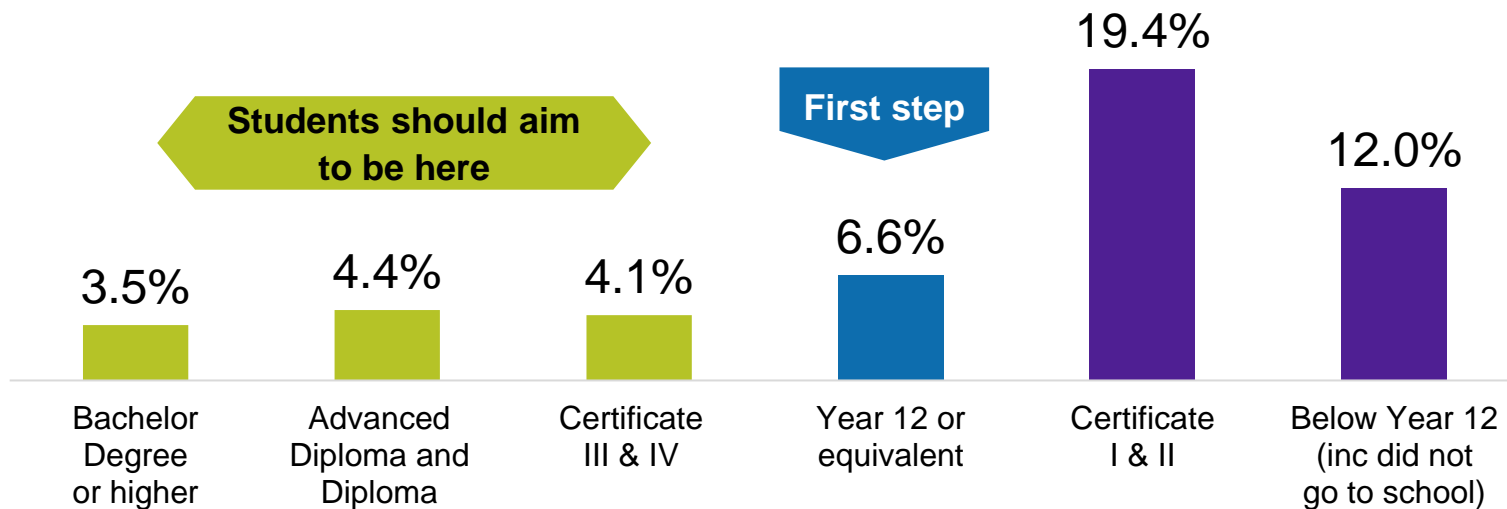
Students should aim to be here

First step

3.5%
4.4%
4.1%
6.6%
19.4%
12.0%

Bachelor Degree or higher
Advanced Diploma and Diploma
Certificate III & IV
Year 12 or equivalent
Certificate I & II
Below Year 12 (inc did not go to school)